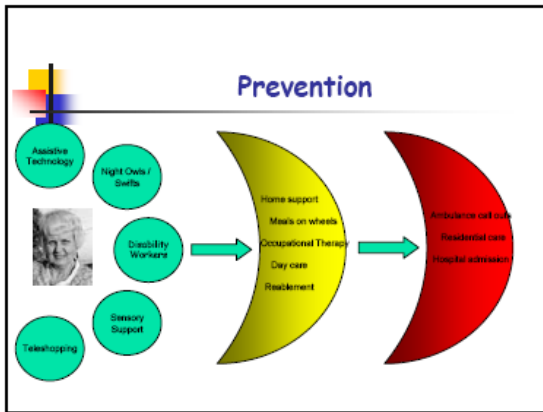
Prevention

Assistive Technology

Night Owls / Swifts

Disability Workers

Sensory Support

Teleshopping

Home support

Meals on wheels

Occupational Therapy

Day care

Reablement

Ambulance call outs

Residential care

Hospital admission